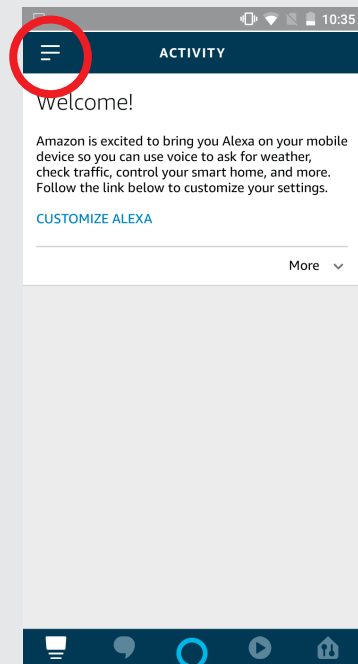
10:35

ACTIVITY

Welcome!

Amazon is excited to bring you Alexa on your mobile device so you can use voice to ask for weather, check traffic, control your smart home, and more. Follow the link below to customize your settings.

CUSTOMIZE ALEXA

More